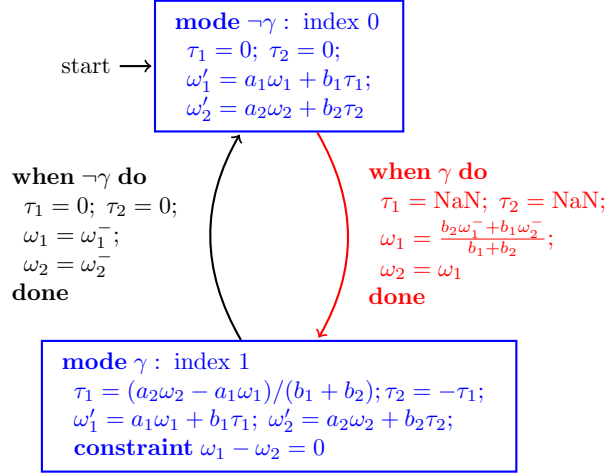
start

**mode** $\neg\gamma$ : index 0
$\tau_1 = 0;\ \tau_2 = 0;$
$\omega_1' = a_1\omega_1 + b_1\tau_1;$
$\omega_2' = a_2\omega_2 + b_2\tau_2$

**when** $\neg\gamma$ **do**
$\tau_1 = 0;\ \tau_2 = 0;$
$\omega_1 = \omega_1^-;$
$\omega_2 = \omega_2^-$
**done**

**when** $\gamma$ **do**
$\tau_1 = \mathrm{NaN};\ \tau_2 = \mathrm{NaN};$
$\omega_1 = \frac{b_2\omega_1^- + b_1\omega_2^-}{b_1+b_2};$
$\omega_2 = \omega_1$
**done**

**mode** $\gamma$ : index 1
$\tau_1 = (a_2\omega_2 - a_1\omega_1)/(b_1+b_2); \tau_2 = -\tau_1;$
$\omega_1' = a_1\omega_1 + b_1\tau_1;\ \omega_2' = a_2\omega_2 + b_2\tau_2;$
**constraint** $\omega_1 - \omega_2 = 0$